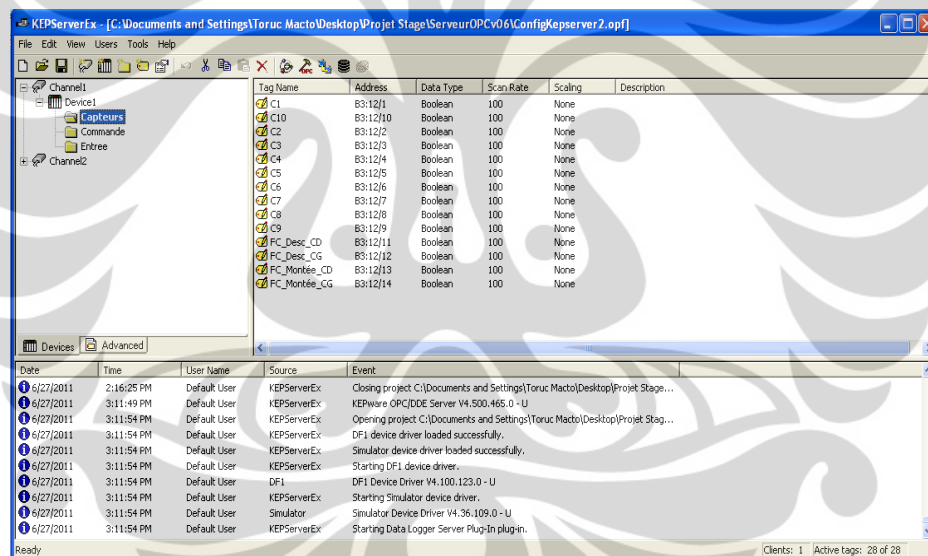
KEPServerEx - [C:\Documents and Settings\Toruc Macto\Desktop\Projet Stage\ServeurOPCv06\ConfigKepserver2.opf]

File Edit View Users Tools Help

Channel1
Device1
Capteurs
Commande
Entree
Channel2

Devices Advanced

| Tag Name | Address | Data Type | Scan Rate | Scaling | Description |
|---|---|---|---|---|---|
| C1 | B3:12/1 | Boolean | 100 | None | |
| C10 | B3:12/10 | Boolean | 100 | None | |
| C2 | B3:12/2 | Boolean | 100 | None | |
| C3 | B3:12/3 | Boolean | 100 | None | |
| C4 | B3:12/4 | Boolean | 100 | None | |
| C5 | B3:12/5 | Boolean | 100 | None | |
| C6 | B3:12/6 | Boolean | 100 | None | |
| C7 | B3:12/7 | Boolean | 100 | None | |
| C8 | B3:12/8 | Boolean | 100 | None | |
| C9 | B3:12/9 | Boolean | 100 | None | |
| FC_Desc_CD | B3:12/11 | Boolean | 100 | None | |
| FC_Desc_CG | B3:12/12 | Boolean | 100 | None | |
| FC_Montée_CD | B3:12/13 | Boolean | 100 | None | |
| FC_Montée_CG | B3:12/14 | Boolean | 100 | None | |

| Date | Time | User Name | Source | Event |
|---|---|---|---|---|
| 6/27/2011 | 2:16:25 PM | Default User | KEPServerEx | Closing project C:\Documents and Settings\Toruc Macto\Desktop\Projet Stage... |
| 6/27/2011 | 3:11:49 PM | Default User | KEPServerEx | KEPware OPC/DDE Server V4.500.465.0 - U |
| 6/27/2011 | 3:11:54 PM | Default User | KEPServerEx | Opening project C:\Documents and Settings\Toruc Macto\Desktop\Projet Stage... |
| 6/27/2011 | 3:11:54 PM | Default User | KEPServerEx | DF1 device driver loaded successfully. |
| 6/27/2011 | 3:11:54 PM | Default User | KEPServerEx | Simulator device driver loaded successfully. |
| 6/27/2011 | 3:11:54 PM | Default User | KEPServerEx | Starting DF1 device driver. |
| 6/27/2011 | 3:11:54 PM | Default User | DF1 | DF1 Device Driver V4.100.123.0 - U |
| 6/27/2011 | 3:11:54 PM | Default User | KEPServerEx | Starting Simulator device driver. |
| 6/27/2011 | 3:11:54 PM | Default User | Simulator | Simulator Device Driver V4.36.109.0 - U |
| 6/27/2011 | 3:11:54 PM | Default User | KEPServerEx | Starting Data Logger Server Plug-In plug-in. |

Ready Clients: 1 Active tags: 28 of 28